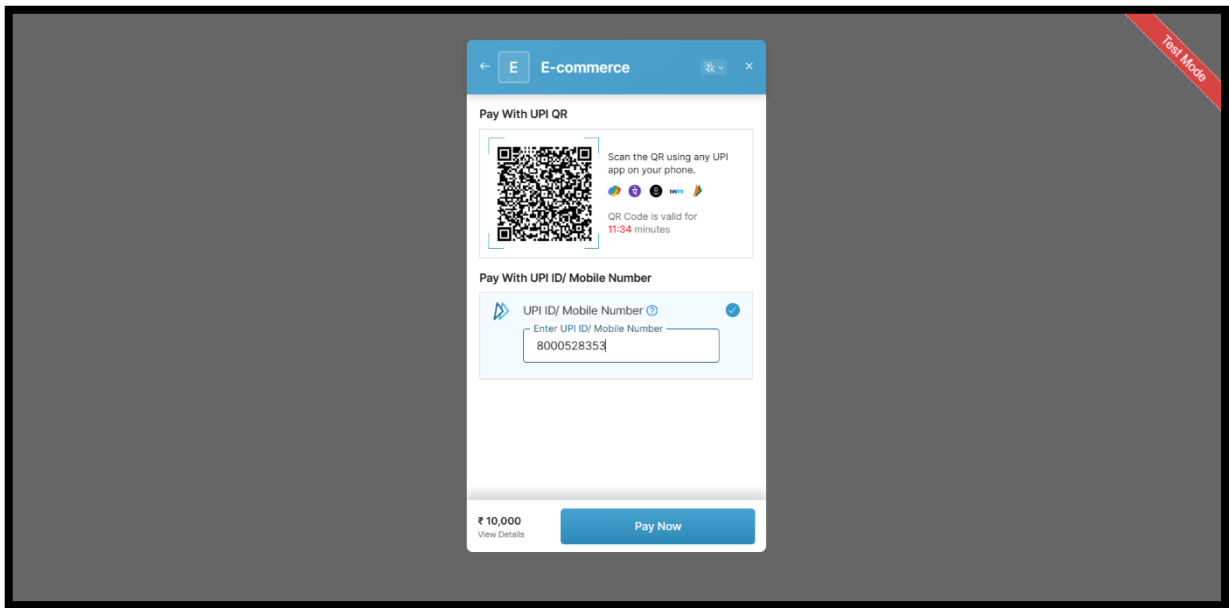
Test Mode

←
E
E-commerce
×

Pay With UPI QR

Scan the QR using any UPI app on your phone.

QR Code is valid for 11:34 minutes

Pay With UPI ID/ Mobile Number

UPI ID/ Mobile Number

Enter UPI ID/ Mobile Number

8000528353

₹ 10,000
View Details

Pay Now